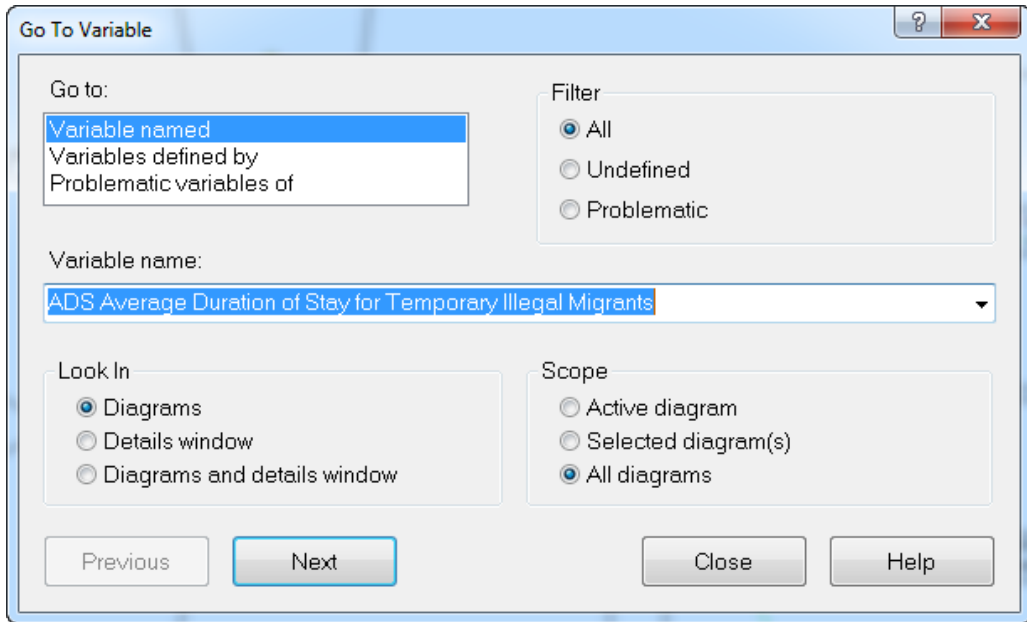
Go To Variable

?

X

Go to:

Variable named
Variables defined by
Problematic variables of

Filter

All

Undefined

Problematic

Variable name:

ADS Average Duration of Stay for Temporary Illegal Migrants

Look In

Diagrams

Details window

Diagrams and details window

Scope

Active diagram

Selected diagram(s)

All diagrams

Previous

Next

Close

Help